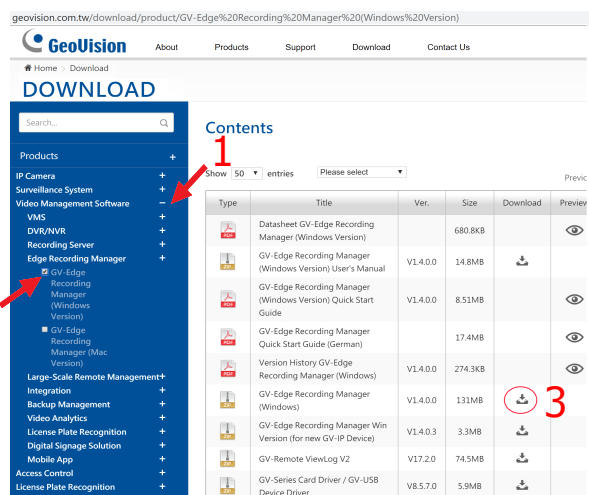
geovision.com.tw/download/product/GV-Edge%20Recording%20Manager%20(Windows%20Version)

GeoVision

About Products Support Download Contact Us

Home > Download

DOWNLOAD

Search...

Products +

IP Camera +
Surveillance System +
Video Management Software −
VMS +
DVR/NVR +
Recording Server +
Edge Recording Manager +
GV-Edge Recording Manager (Windows Version)
GV-Edge Recording Manager (Mac Version)
Large-Scale Remote Management +
Integration +
Backup Management +
Video Analytics +
License Plate Recognition +
Digital Signage Solution +
Mobile App +
Access Control +
License Plate Recognition +

1

2

Contents

Show 50 entries Please select

Previ

| Type | Title | Ver. | Size | Download | Preview |
|---|---|---|---|---|---|
| PDF | Datasheet GV-Edge Recording Manager (Windows Version) | | 680.8KB | | |
| ZIP | GV-Edge Recording Manager (Windows Version) User's Manual | V1.4.0.0 | 14.8MB | | |
| PDF | GV-Edge Recording Manager (Windows Version) Quick Start Guide | V1.4.0.0 | 8.51MB | | |
| PDF | GV-Edge Recording Manager Quick Start Guide (German) | | 17.4MB | | |
| PDF | Version History GV-Edge Recording Manager (Windows) | V1.4.0.0 | 274.3KB | | |
| ZIP | GV-Edge Recording Manager (Windows) | V1.4.0.0 | 131MB | 3 | |
| ZIP | GV-Edge Recording Manager Win Version (for new GV-IP Device) | V1.4.0.3 | 3.3MB | | |
| ZIP | GV-Remote ViewLog V2 | V17.2.0 | 74.5MB | | |
| ZIP | GV-Series Card Driver / GV-USB Device Driver | V8.5.7.0 | 5.9MB | | |